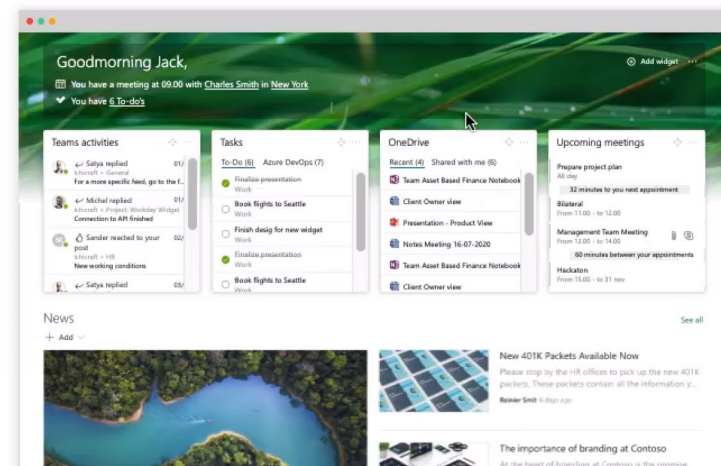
Goodmorning Jack,

You have a meeting at 09.00 with Charles Smith in New York

You have 6 To-do's

Add widget ···

Teams activities

Satya replied 01/
Ichicraft > General
For a more specific feed, go to the f...

Michel replied 01/
Ichicraft > Project Workday Widget
Connection to API finished

Sander reacted to your post 02/
Ichicraft > HR
New working conditions

Satya replied 03/

Tasks

To-Do (6) Azure DevOps (7)

Finalize presentation
Work

Book flights to Seattle
Work

Finish desig for new widget
Work

Finalize presentation
Work

Book flights to Seattle
Work

OneDrive

Recent (4) Shared with me (6)

Team Asset Based Finance Notebook

Client Owner view

Presentation - Product View

Notes Meeting 16-07-2020

Team Asset Based Finance Notebook

Client Owner view

Upcoming meetings

Prepare project plan
All day

32 minutes to you next appointment

Bilateral
From 11.00 - to 12.00

Management Team Meeting
From 12.00 - to 14.00

25 minutes between your appointments

Hackaton
From 15.00 - to 31 nov

News

+ Add

See all

New 401K Packets Available Now

Please stop by the HR offices to pick up the new 401K packets. These packets contain all the information y...

Reinier Smit 6 days ago

The importance of branding at Contoso

At the heart of branding at Contoso is the promise